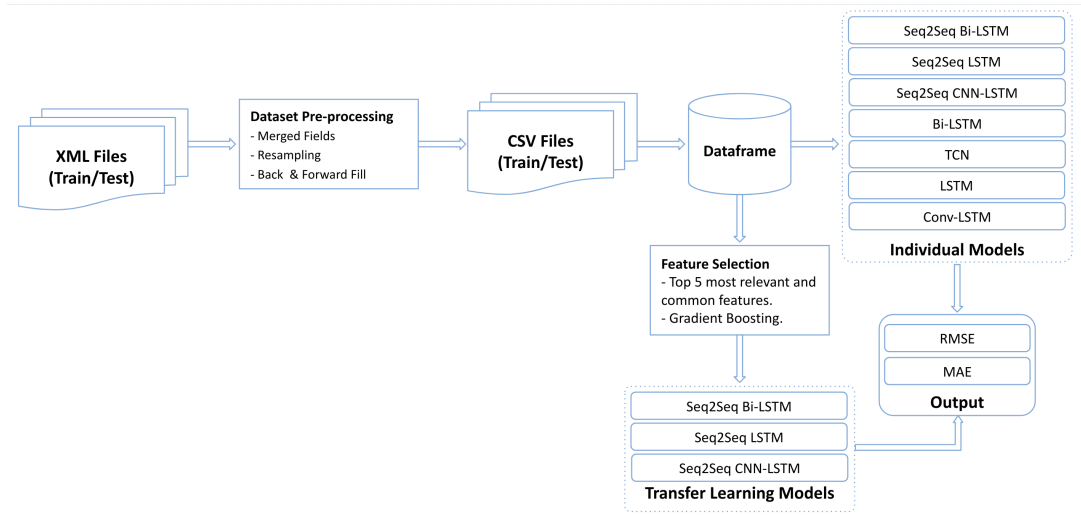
XML Files (Train/Test)

Dataset Pre-processing
- Merged Fields
- Resampling
- Back & Forward Fill

CSV Files (Train/Test)

Dataframe

Seq2Seq Bi-LSTM
Seq2Seq LSTM
Seq2Seq CNN-LSTM
Bi-LSTM
TCN
LSTM
Conv-LSTM
Individual Models

Feature Selection
- Top 5 most relevant and common features.
- Gradient Boosting.

RMSE
MAE
Output

Seq2Seq Bi-LSTM
Seq2Seq LSTM
Seq2Seq CNN-LSTM
Transfer Learning Models